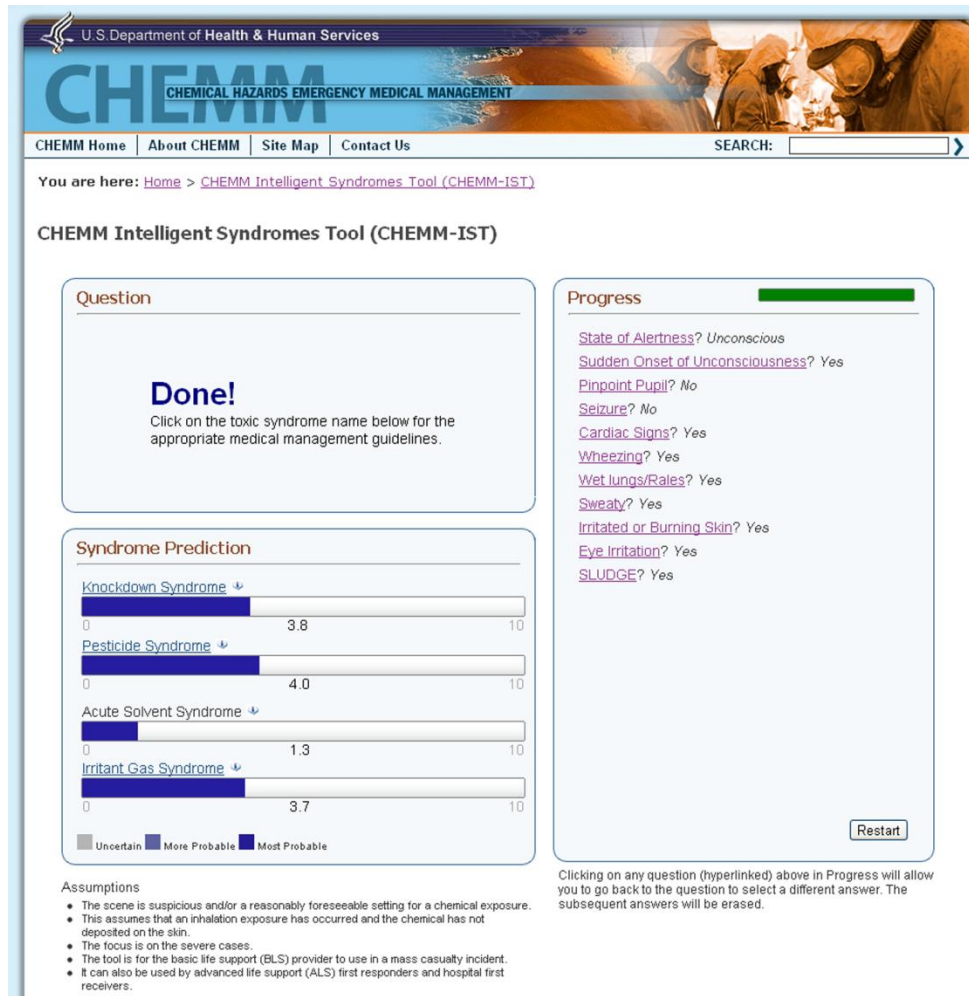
U.S. Department of Health & Human Services

CHEMM

CHEMICAL HAZARDS EMERGENCY MEDICAL MANAGEMENT

CHEMM Home | About CHEMM | Site Map | Contact Us

SEARCH:

You are here: Home > CHEMM Intelligent Syndromes Tool (CHEMM-IST)

CHEMM Intelligent Syndromes Tool (CHEMM-IST)

Question

Done!

Click on the toxic syndrome name below for the appropriate medical management guidelines.

Syndrome Prediction

Knockdown Syndrome
0 3.8 10

Pesticide Syndrome
0 4.0 10

Acute Solvent Syndrome
0 1.3 10

Irritant Gas Syndrome
0 3.7 10

Uncertain More Probable Most Probable

Progress

State of Alertness? Unconscious
Sudden Onset of Unconsciousness? Yes
Pinpoint Pupil? No
Seizure? No
Cardiac Signs? Yes
Wheezing? Yes
Wet lungs/Rales? Yes
Sweaty? Yes
Irritated or Burning Skin? Yes
Eye Irritation? Yes
SLUDGE? Yes

Restart

Clicking on any question (hyperlinked) above in Progress will allow you to go back to the question to select a different answer. The subsequent answers will be erased.

Assumptions

- The scene is suspicious and/or a reasonably foreseeable setting for a chemical exposure.
- This assumes that an inhalation exposure has occurred and the chemical has not deposited on the skin.
- The focus is on the severe cases.
- The tool is for the basic life support (BLS) provider to use in a mass casualty incident.
- It can also be used by advanced life support (ALS) first responders and hospital first receivers.